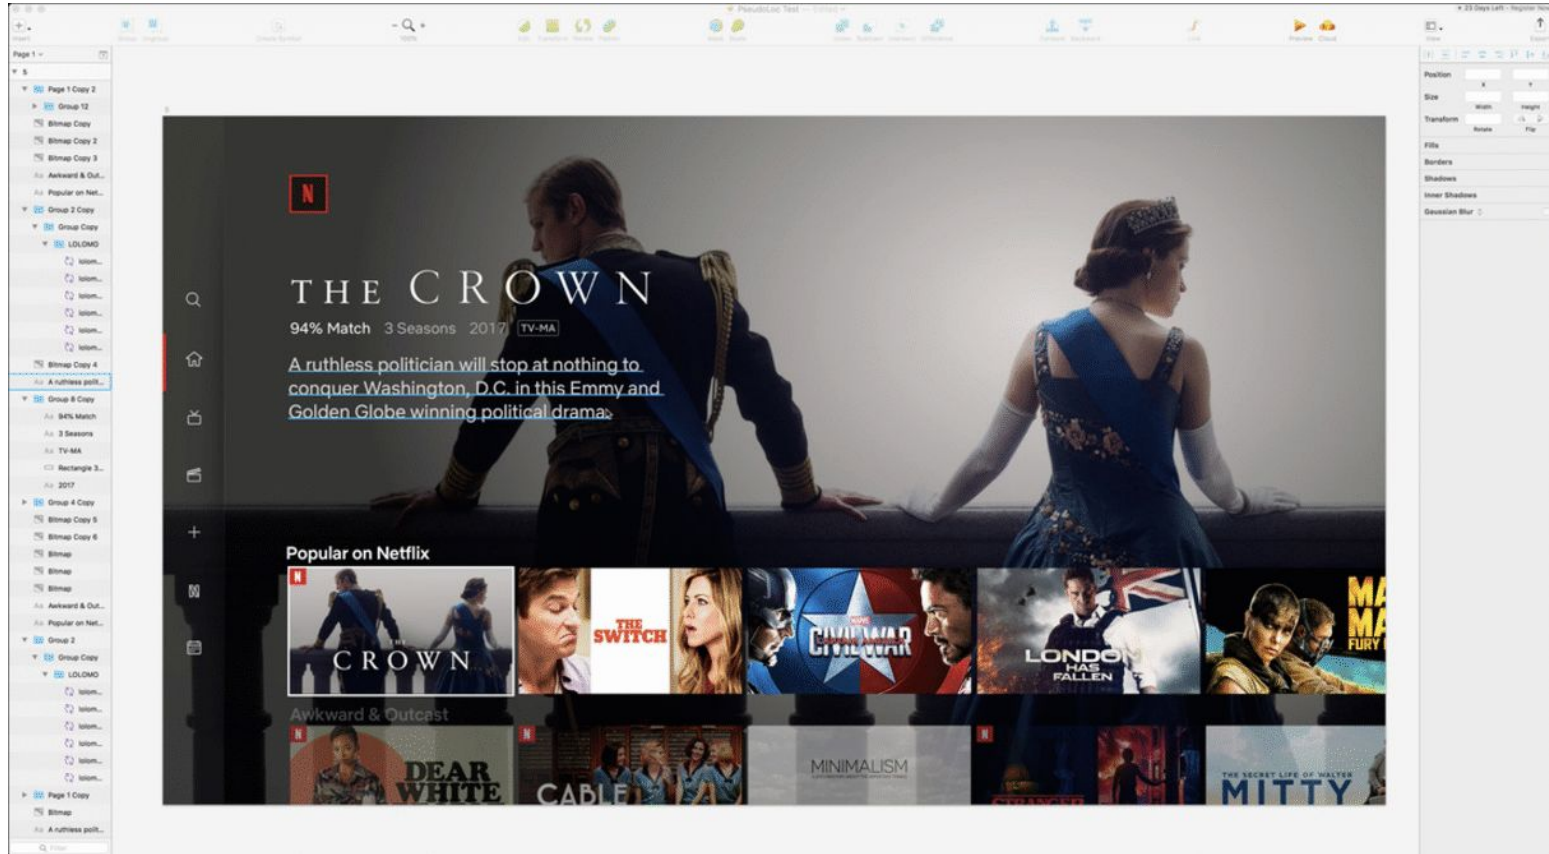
Page 1
Page 1 Copy 2
Group 12
Bitmap Copy
Bitmap Copy 2
Bitmap Copy 3
Awkward & Out...
Popular on Net...
Group 2 Copy
Group Copy
LOLOMO
lolom...
lolom...
lolom...
lolom...
lolom...
lolom...
Bitmap Copy 4
A ruthless polit...
Group 8 Copy
94% Match
3 Seasons
TV-MA
Rectangle 3...
2017
Group 4 Copy
Bitmap Copy 5
Bitmap Copy 6
Bitmap
Bitmap
Bitmap
Awkward & Out...
Popular on Net...
Group 2
Group Copy
LOLOMO
lolom...
lolom...
lolom...
lolom...
lolom...
lolom...
Page 1 Copy
Bitmap
A ruthless polit...

Position
Size
Transform
Fills
Borders
Shadows
Inner Shadows
Gaussian Blur

N

THE CROWN
94% Match 3 Seasons 2017 TV-MA

A ruthless politician will stop at nothing to conquer Washington, D.C. in this Emmy and Golden Globe winning political drama.

Popular on Netflix
N
CROWN
THE SWITCH
CIVIL WAR
LONDON HAS FALLEN
MA MA FURY

Awkward & Outcast
N
DEAR WHITE
N
CABLE
MINIMALISM
N
THE SECRET LIFE OF WALTER MITTY